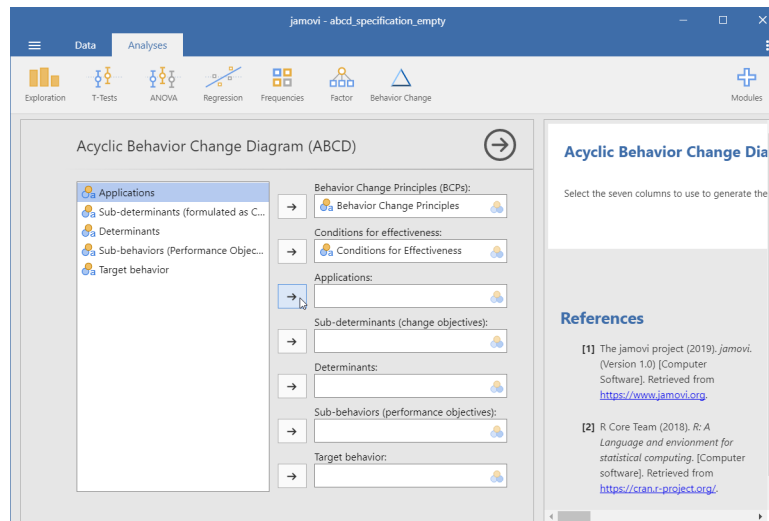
jamovi - abcd_specification_empty

Data Analyses

Exploration T-Tests ANOVA Regression Frequencies Factor Behavior Change Modules

Acyclic Behavior Change Diagram (ABCD)

Applications
Sub-determinants (formulated as C...
Determinants
Sub-behaviors (Performance Objec...
Target behavior

Behavior Change Principles (BCPs):
Behavior Change Principles

Conditions for effectiveness:
Conditions for Effectiveness

Applications:

Sub-determinants (change objectives):

Determinants:

Sub-behaviors (performance objectives):

Target behavior:

Acyclic Behavior Change Dia

Select the seven columns to use to generate the

References

[1] The jamovi project (2019). *jamovi*. (Version 1.0) [Computer Software]. Retrieved from https://www.jamovi.org.

[2] R Core Team (2018). *R: A Language and envionment for statistical computing*. [Computer software]. Retrieved from https://cran.r-project.org/.